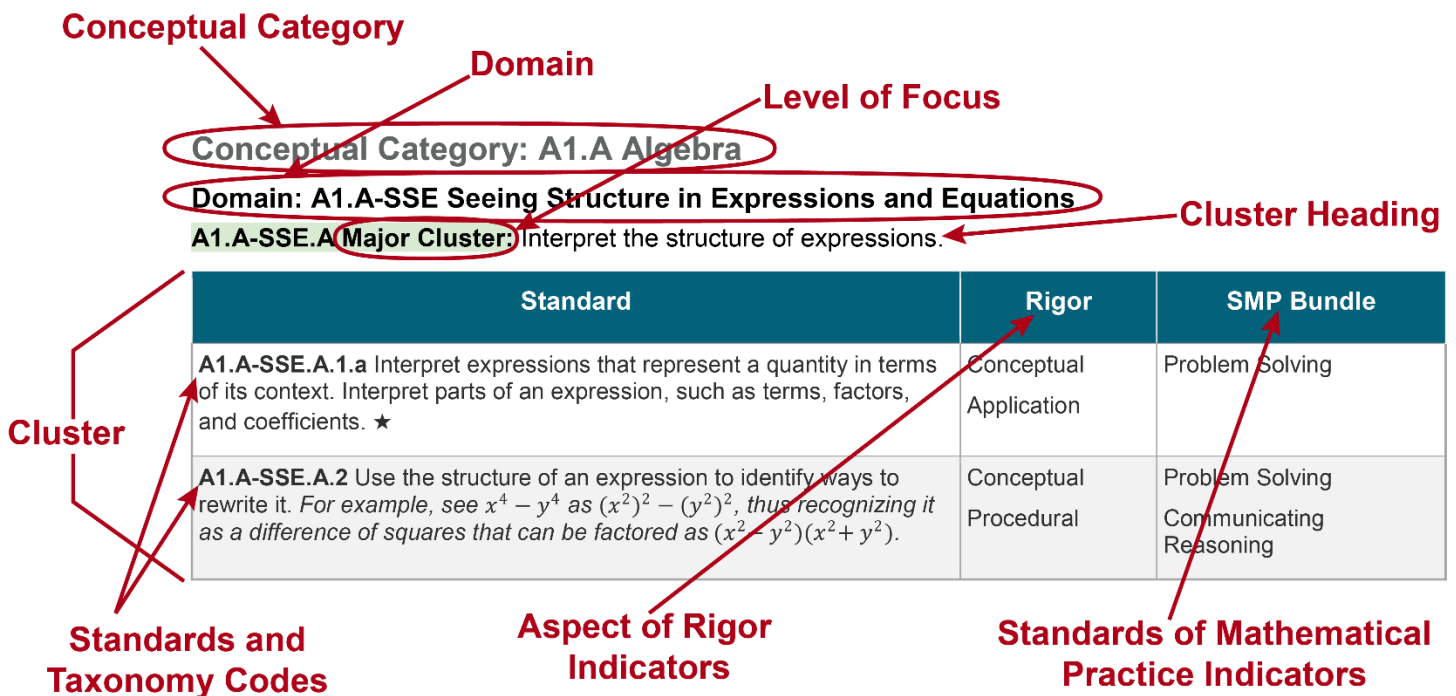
Conceptual Category

Domain

Level of Focus

Conceptual Category: A1.A Algebra

Domain: A1.A-SSE Seeing Structure in Expressions and Equations

A1.A-SSE.A Major Cluster: Interpret the structure of expressions.

Cluster Heading

Cluster

| Standard | Rigor | SMP Bundle |
|---|---|---|
| **A1.A-SSE.A.1.a** Interpret expressions that represent a quantity in terms of its context. Interpret parts of an expression, such as terms, factors, and coefficients. ★ | Conceptual Application | Problem Solving |
| **A1.A-SSE.A.2** Use the structure of an expression to identify ways to rewrite it. *For example, see $x^4 - y^4$ as $(x^2)^2 - (y^2)^2$, thus recognizing it as a difference of squares that can be factored as $(x^2 - y^2)(x^2 + y^2)$.* | Conceptual Procedural | Problem Solving Communicating Reasoning |

Standards and Taxonomy Codes

Aspect of Rigor Indicators

Standards of Mathematical Practice Indicators